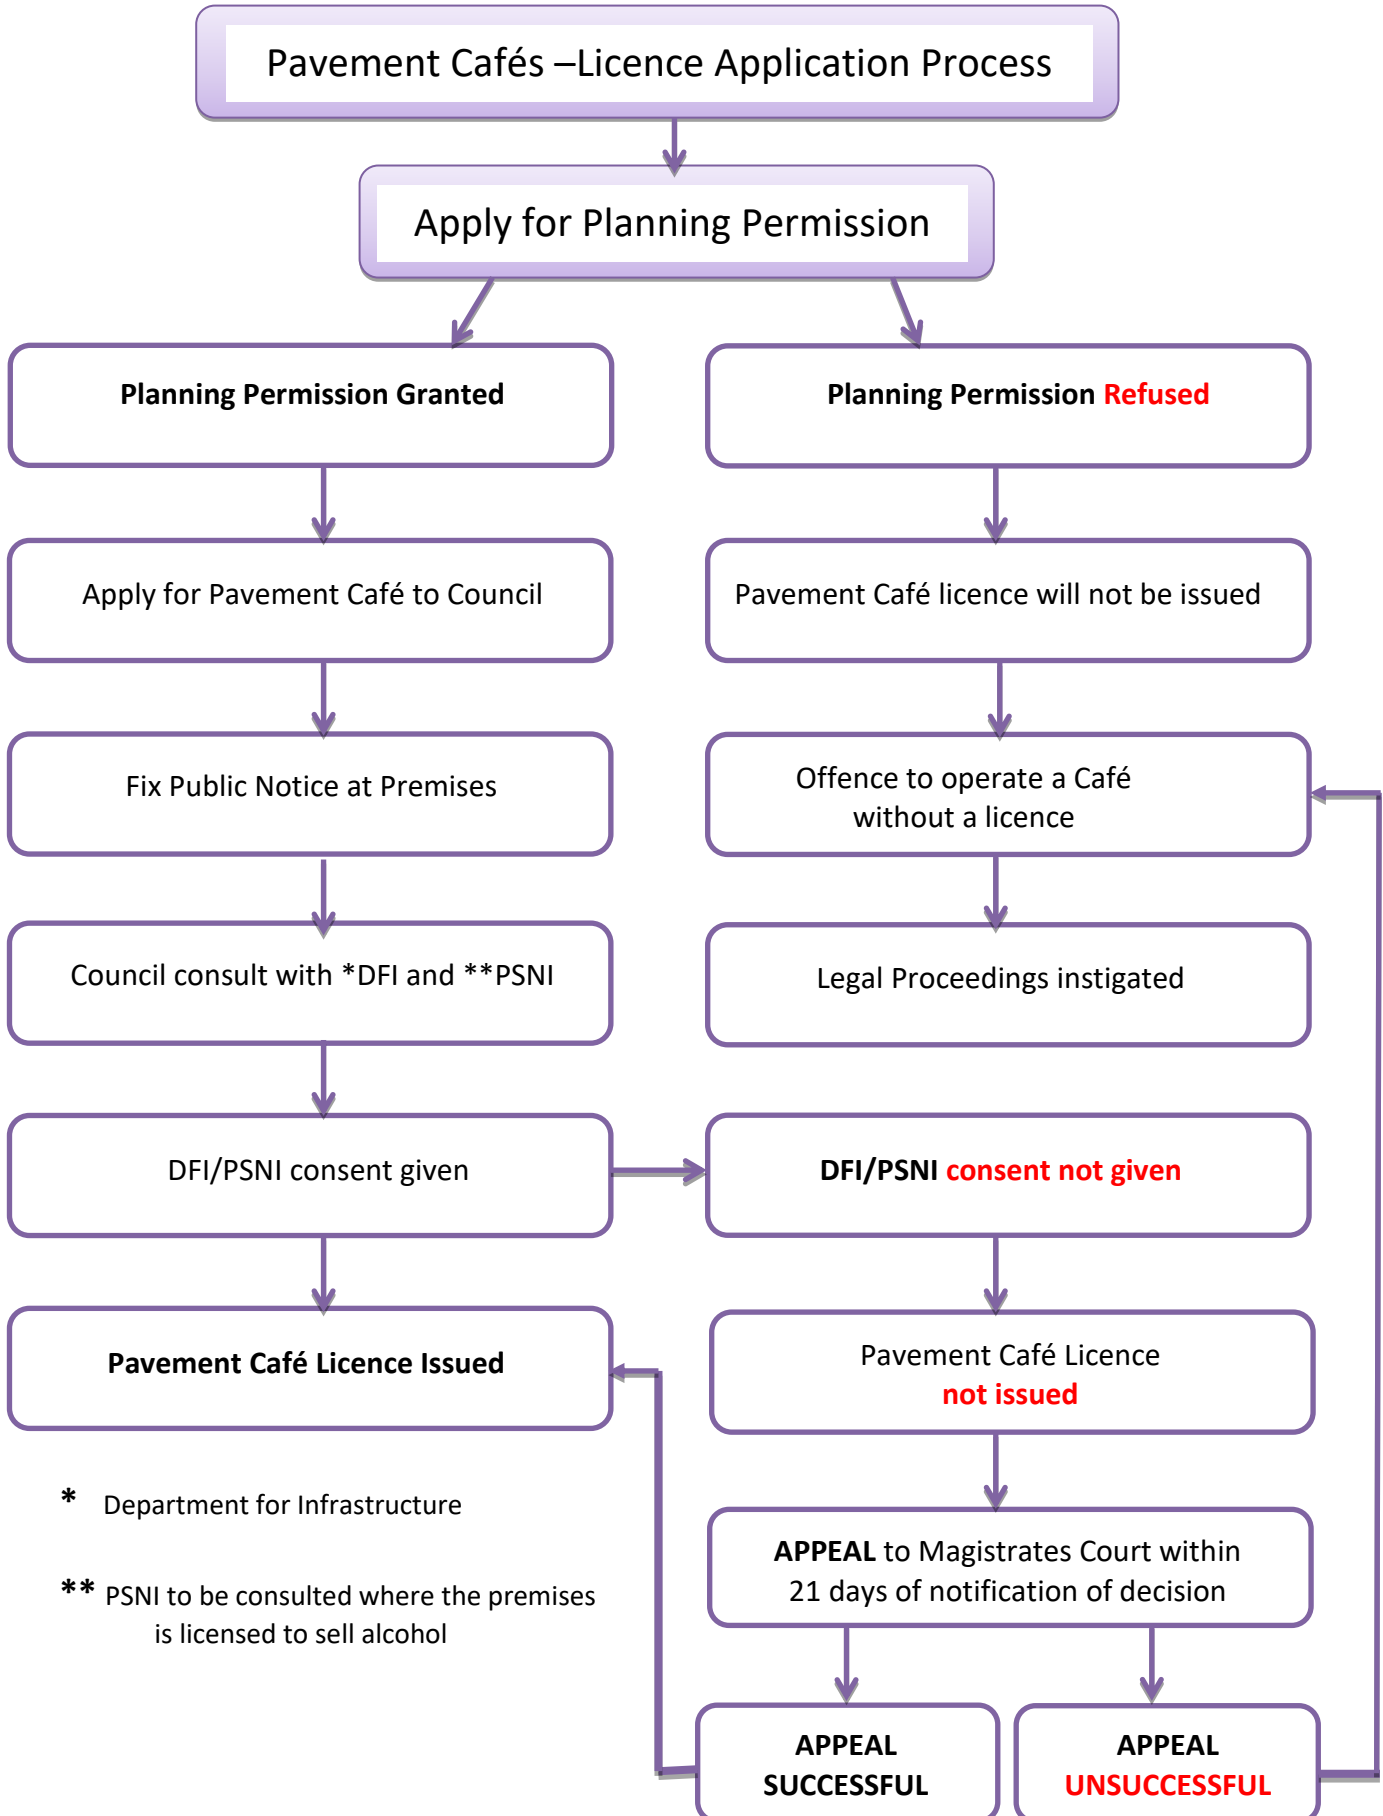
Pavement Cafés –Licence Application Process

Apply for Planning Permission

Planning Permission Granted

Planning Permission Refused

Apply for Pavement Café to Council

Pavement Café licence will not be issued

Fix Public Notice at Premises

Offence to operate a Café without a licence

Council consult with *DFI and **PSNI

Legal Proceedings instigated

DFI/PSNI consent given

DFI/PSNI consent not given

Pavement Café Licence Issued

Pavement Café Licence not issued

* Department for Infrastructure

** PSNI to be consulted where the premises is licensed to sell alcohol

APPEAL to Magistrates Court within 21 days of notification of decision

APPEAL SUCCESSFUL

APPEAL UNSUCCESSFUL